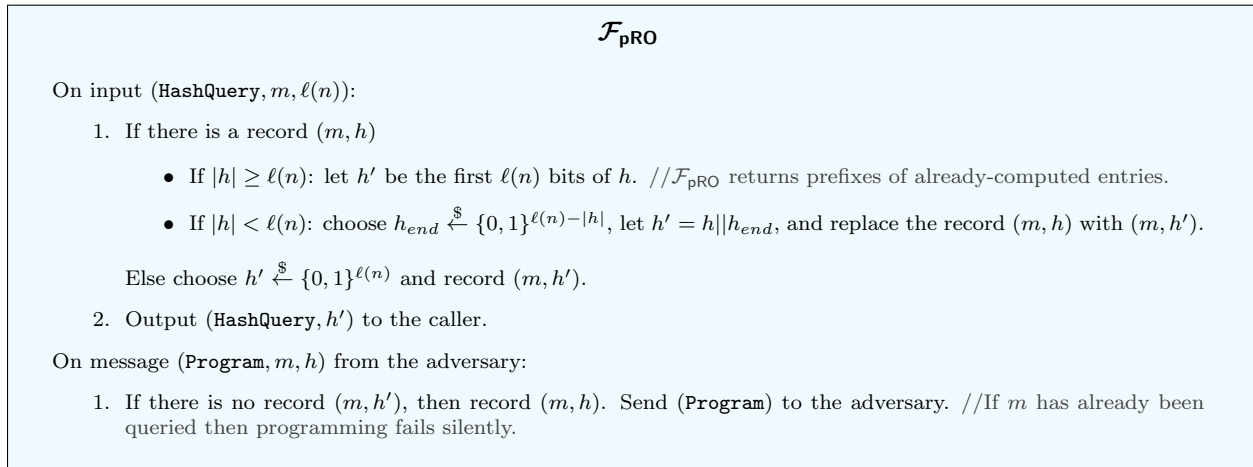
$\mathcal{F}_{\mathsf{pRO}}$

On input $(\texttt{HashQuery}, m, \ell(n))$:

1. If there is a record $(m, h)$

• If $|h| \geq \ell(n)$: let $h'$ be the first $\ell(n)$ bits of $h$. //$\mathcal{F}_{\mathsf{pRO}}$ returns prefixes of already-computed entries.

• If $|h| < \ell(n)$: choose $h_{end} \xleftarrow{\$} \{0,1\}^{\ell(n)-|h|}$, let $h' = h||h_{end}$, and replace the record $(m, h)$ with $(m, h')$.

Else choose $h' \xleftarrow{\$} \{0,1\}^{\ell(n)}$ and record $(m, h')$.

2. Output $(\texttt{HashQuery}, h')$ to the caller.

On message $(\texttt{Program}, m, h)$ from the adversary:

1. If there is no record $(m, h')$, then record $(m, h)$. Send $(\texttt{Program})$ to the adversary. //If $m$ has already been queried then programming fails silently.